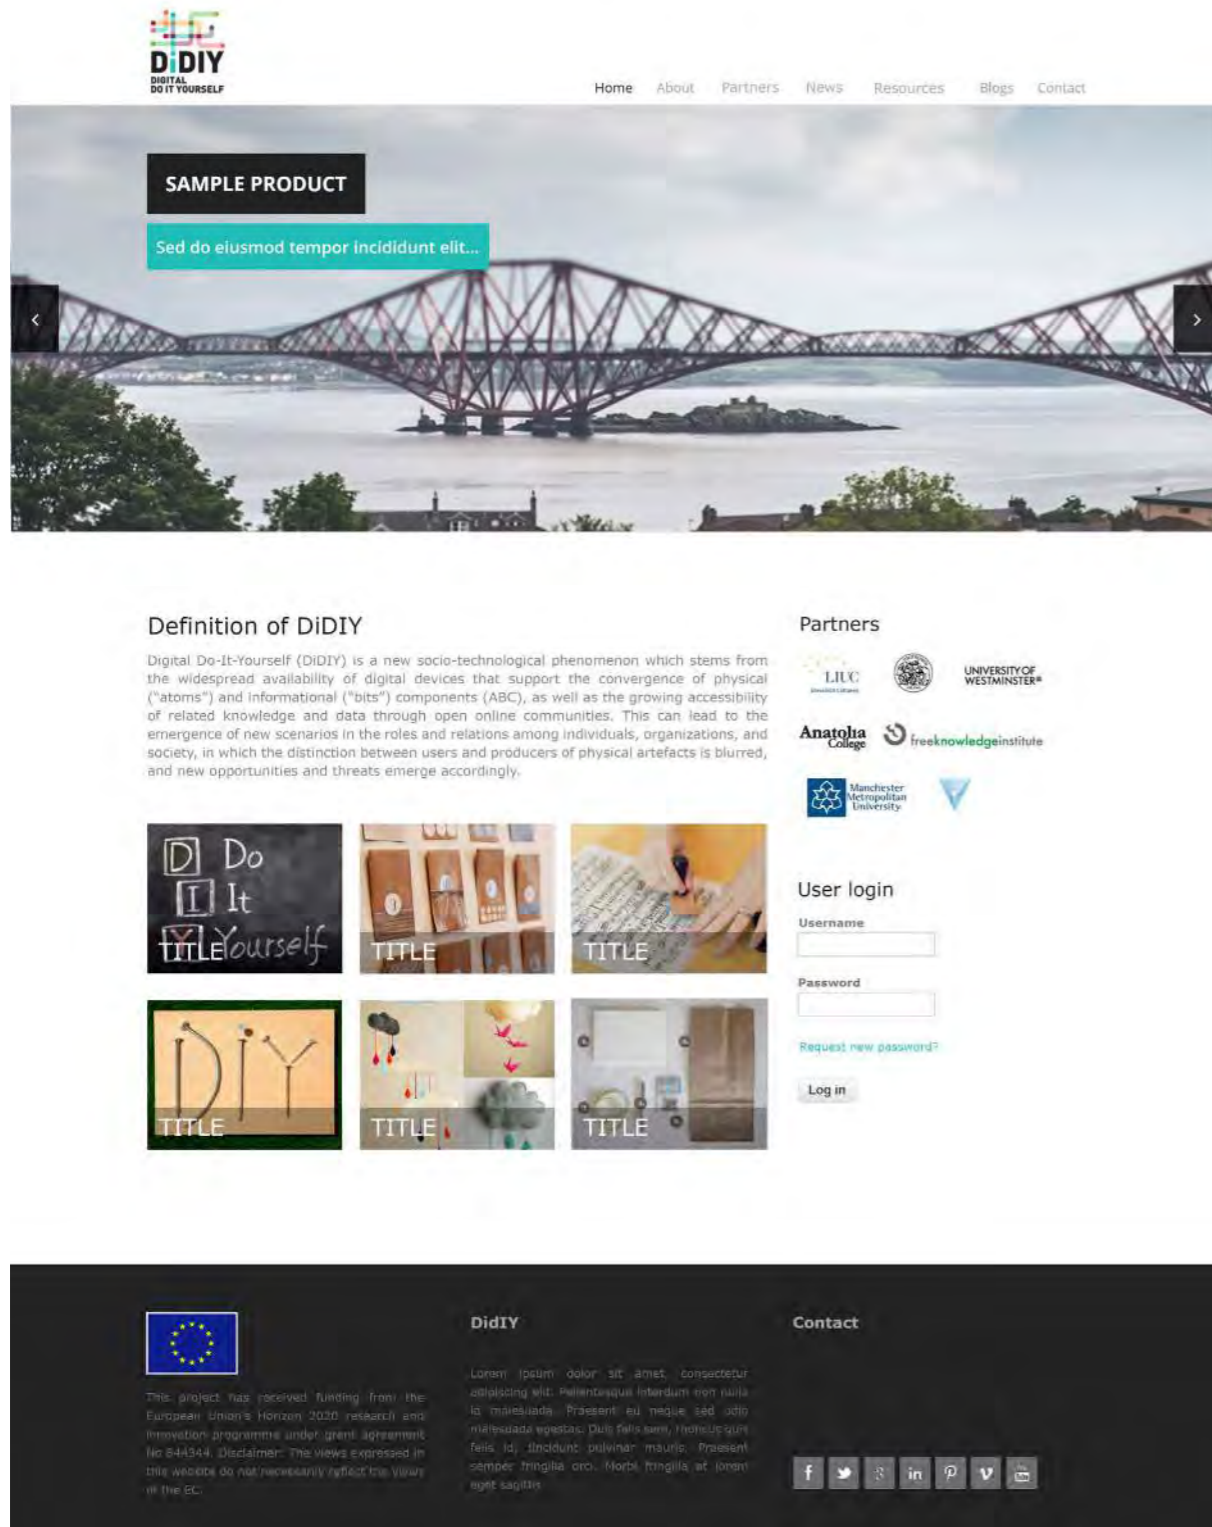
DiDIY
DIGITAL DO IT YOURSELF

Home About Partners News Resources Blogs Contact

SAMPLE PRODUCT

Sed do eiusmod tempor incididunt elit...

‹ ›

Definition of DiDIY

Digital Do-It-Yourself (DiDIY) is a new socio-technological phenomenon which stems from the widespread availability of digital devices that support the convergence of physical ("atoms") and informational ("bits") components (ABC), as well as the growing accessibility of related knowledge and data through open online communities. This can lead to the emergence of new scenarios in the roles and relations among individuals, organizations, and society, in which the distinction between users and producers of physical artefacts is blurred, and new opportunities and threats emerge accordingly.

D Do
I It
Y Yourself
TITLE

TITLE

TITLE

DIY
TITLE

TITLE

TITLE

Partners

LIUC

UNIVERSITY OF WESTMINSTER

Anatolia College

freeknowledgeinstitute

Manchester Metropolitan University

User login

Username

Password

Request new password?

Log in

This project has received funding from the European Union's Horizon 2020 research and innovation programme under grant agreement No 644344. Disclaimer: The views expressed in this website do not necessarily reflect the views of the EC.

DidIY

Lorem ipsum dolor sit amet, consectetur adipiscing elit. Pellentesque interdum non nulla id malesuada. Praesent eu neque sed odio malesuada egestas. Duis felis sem, rhoncus quis felis id, tincidunt pulvinar mauris. Praesent semper fringilla orci. Morbi fringilla at lorem eget sagittis.

Contact

f in v